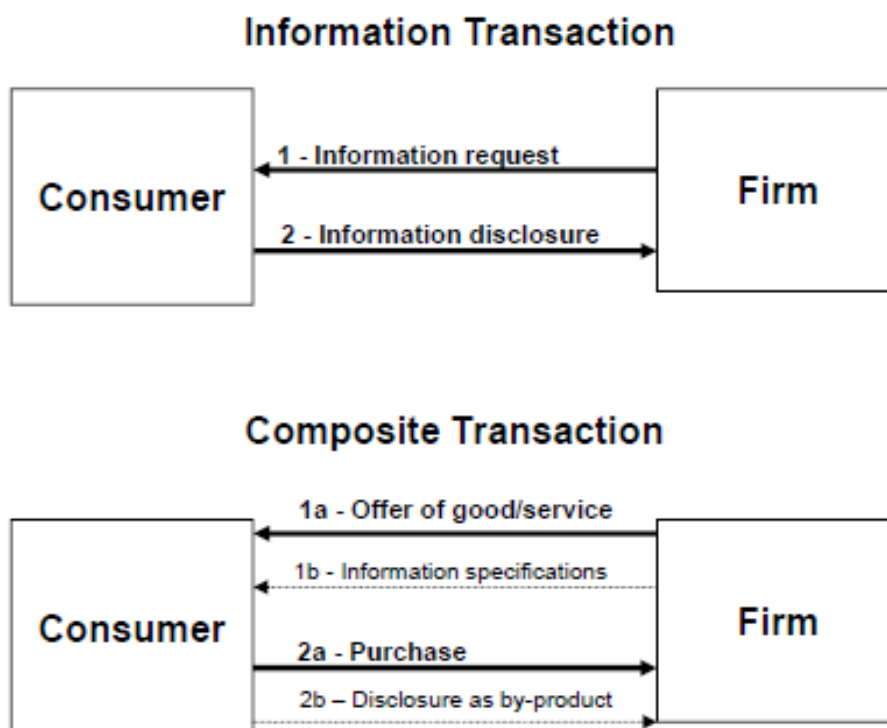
Information Transaction

Consumer

1 - Information request

2 - Information disclosure

Firm

Composite Transaction

Consumer

1a - Offer of good/service

1b - Information specifications

2a - Purchase

2b – Disclosure as by-product

Firm